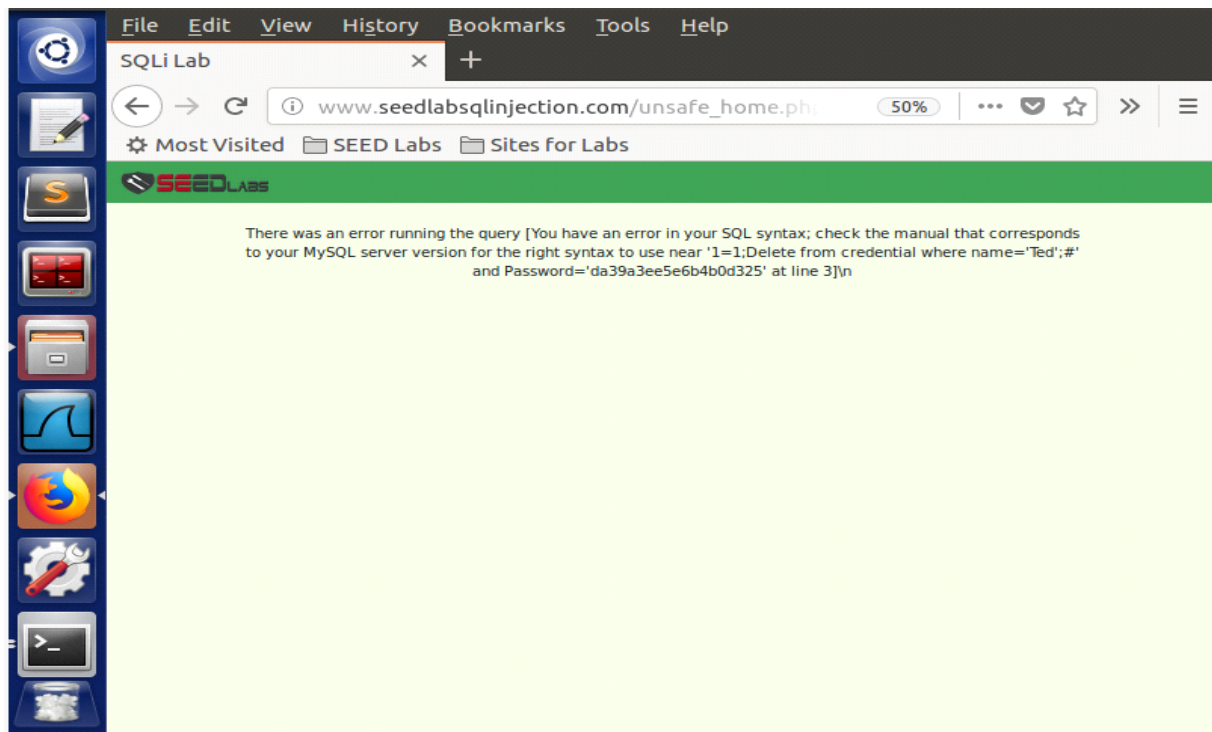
File Edit View History Bookmarks Tools Help

SQLi Lab

www.seedlabsqlinjection.com/unsafe_home.ph

50%

Most Visited SEED Labs Sites for Labs

SEEDLABS

There was an error running the query [You have an error in your SQL syntax; check the manual that corresponds to your MySQL server version for the right syntax to use near '1=1;Delete from credential where name='Ted';#' and Password='da39a3ee5e6b4b0d325' at line 3]\n